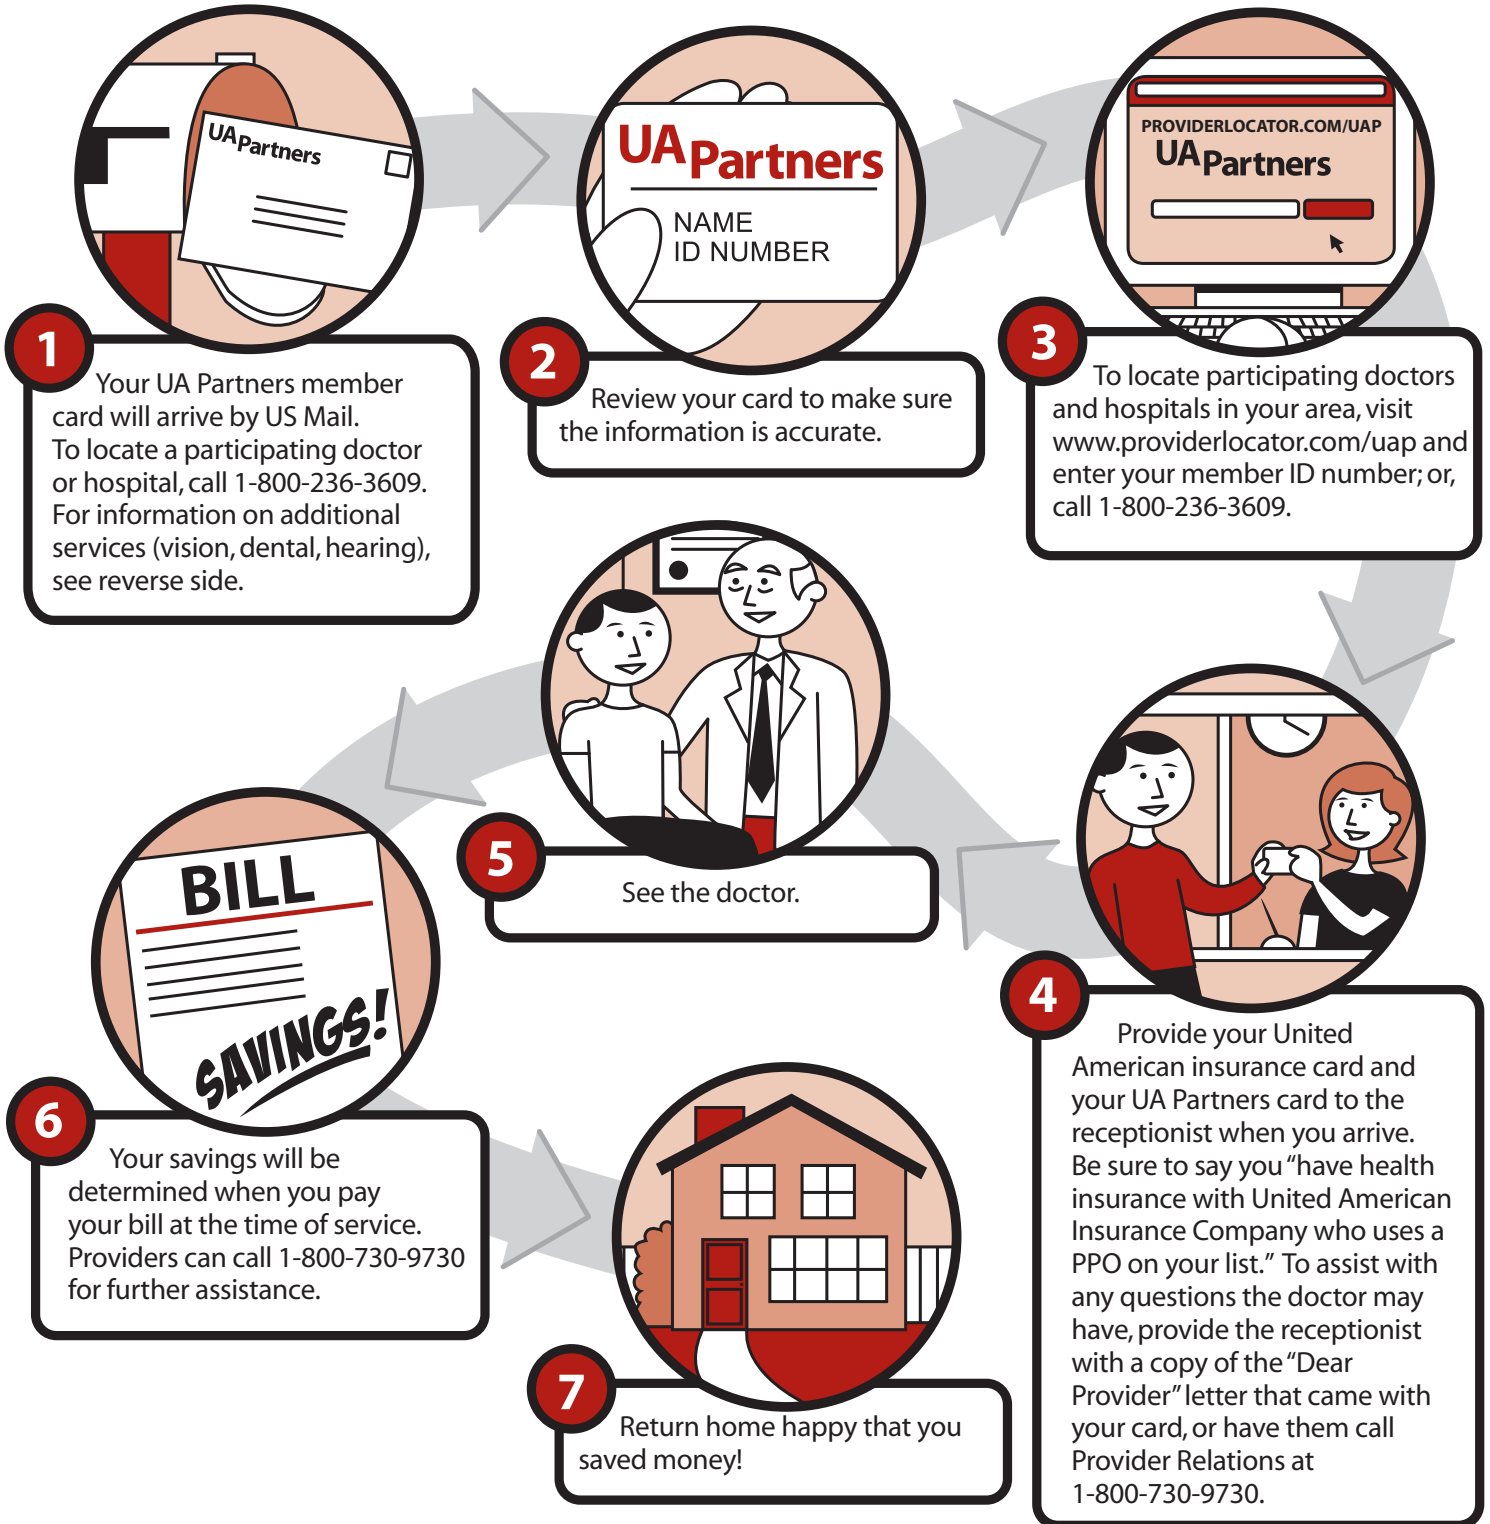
UAPartners

1

Your UA Partners member card will arrive by US Mail. To locate a participating doctor or hospital, call 1-800-236-3609. For information on additional services (vision, dental, hearing), see reverse side.

UAPartners

NAME
ID NUMBER

2

Review your card to make sure the information is accurate.

PROVIDERLOCATOR.COM/UAP

UAPartners

3

To locate participating doctors and hospitals in your area, visit www.providerlocator.com/uap and enter your member ID number; or, call 1-800-236-3609.

5

See the doctor.

4

Provide your United American insurance card and your UA Partners card to the receptionist when you arrive. Be sure to say you "have health insurance with United American Insurance Company who uses a PPO on your list." To assist with any questions the doctor may have, provide the receptionist with a copy of the "Dear Provider" letter that came with your card, or have them call Provider Relations at 1-800-730-9730.

BILL

SAVINGS!

6

Your savings will be determined when you pay your bill at the time of service. Providers can call 1-800-730-9730 for further assistance.

7

Return home happy that you saved money!